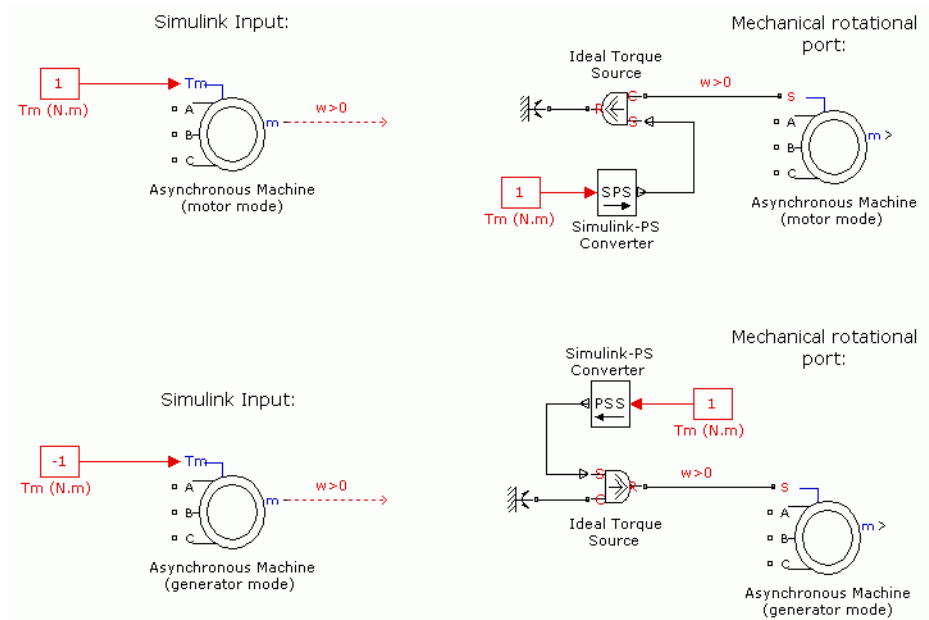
Simulink Input:

1
Tm (N.m)
Tm
A
B
C
m
Asynchronous Machine (motor mode)

Mechanical rotational port:

Ideal Torque Source
R
C
S
w>0
S
A
B
C
m >
1
Tm (N.m)
SPS
Simulink-PS Converter
Asynchronous Machine (motor mode)

Simulink Input:

-1
Tm (N.m)
Tm
A
B
C
m
w>0
Asynchronous Machine (generator mode)

Mechanical rotational port:

Simulink-PS Converter
PSS
1
Tm (N.m)
S
C
R
w>0
Ideal Torque Source
S
A
B
C
m >
Asynchronous Machine (generator mode)